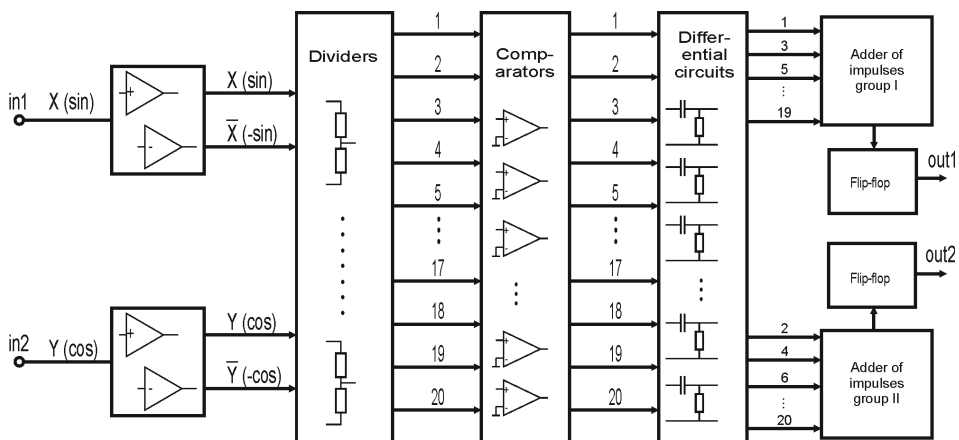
in1 X (sin)

+

-

X (sin)

$\overline{X}$ (-sin)

in2 Y (cos)

+

-

Y (cos)

$\overline{Y}$ (-cos)

Dividers

1
2
3
4
5
⋮
17
18
19
20

Comparators

+
-
+
-
+
-
+
-
+
-

1
2
3
4
5
⋮
17
18
19
20

Differential circuits

1
3
5
⋮
19

Adder of impulses group I

Flip-flop

out1

Flip-flop

out2

2
4
6
⋮
20

Adder of impulses group II